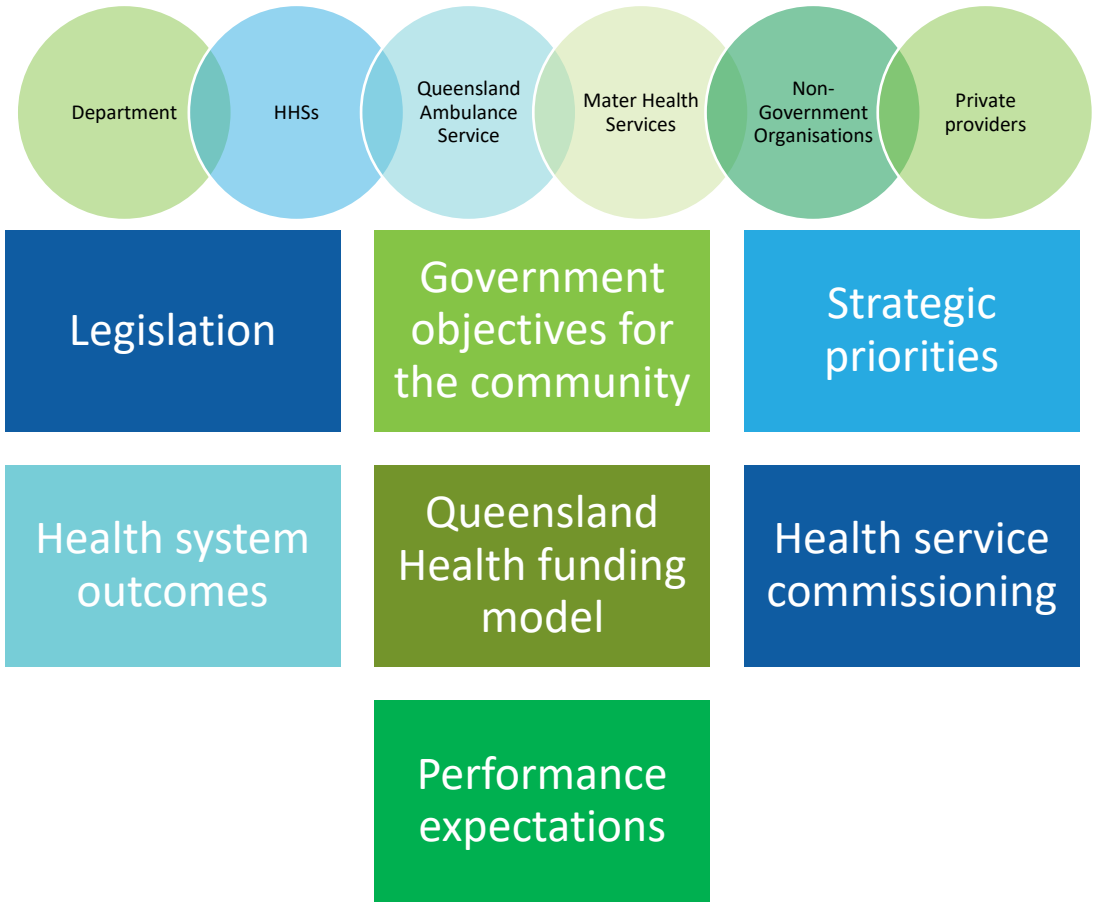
Department

HHSs

Queensland Ambulance Service

Mater Health Services

Non-Government Organisations

Private providers

Legislation

Government objectives for the community

Strategic priorities

Health system outcomes

Queensland Health funding model

Health service commissioning

Performance expectations